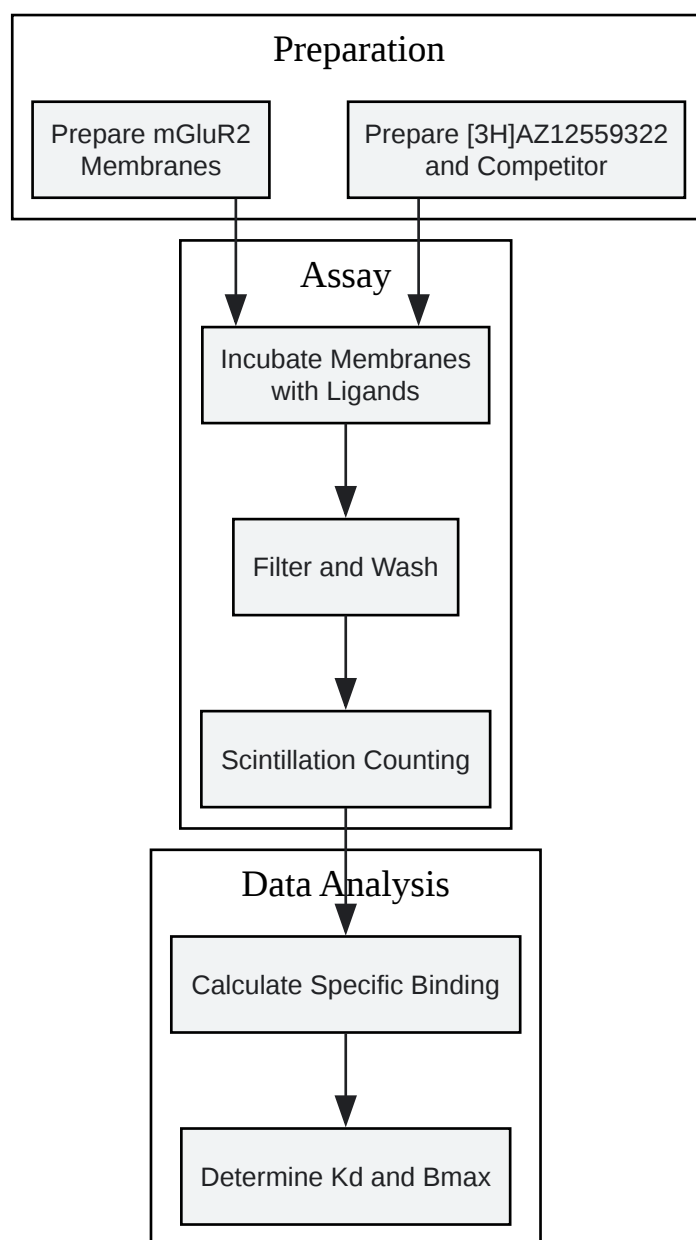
Preparation

Prepare mGluR2 Membranes

Prepare [3H]AZ12559322 and Competitor

Assay

Incubate Membranes with Ligands

Filter and Wash

Scintillation Counting

Data Analysis

Calculate Specific Binding

Determine Kd and Bmax